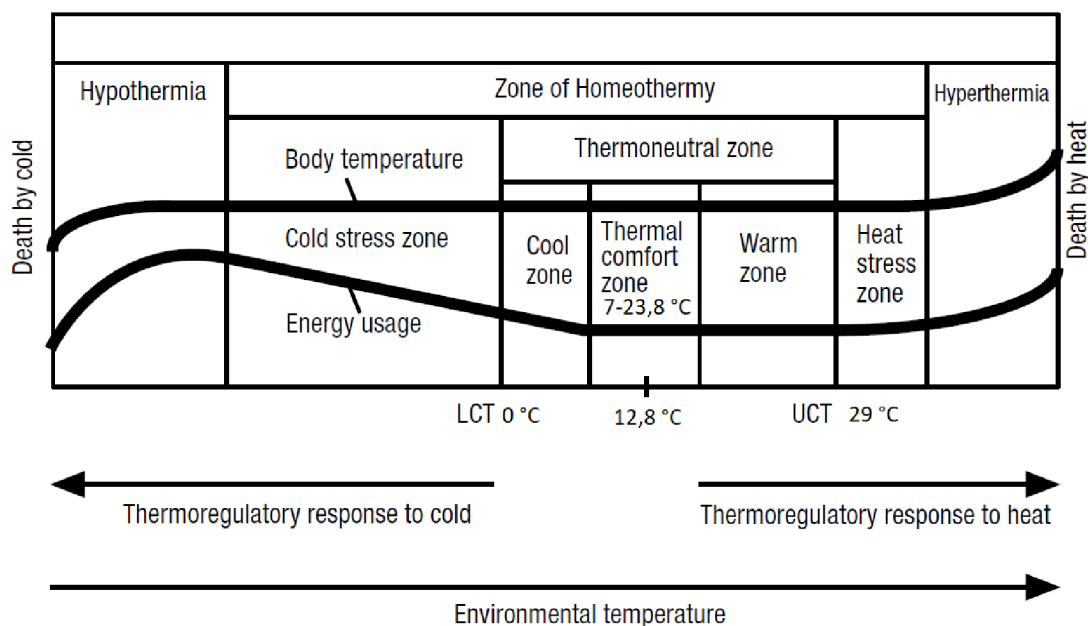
Hypothermia

Zone of Homeothermy

Hyperthermia

Death by cold

Death by heat

Body temperature

Thermoneutral zone

Cold stress zone

Cool zone

Thermal comfort zone 7-23,8 °C

Warm zone

Heat stress zone

Energy usage

LCT 0 °C

12,8 °C

UCT 29 °C

Thermoregulatory response to cold

Thermoregulatory response to heat

Environmental temperature